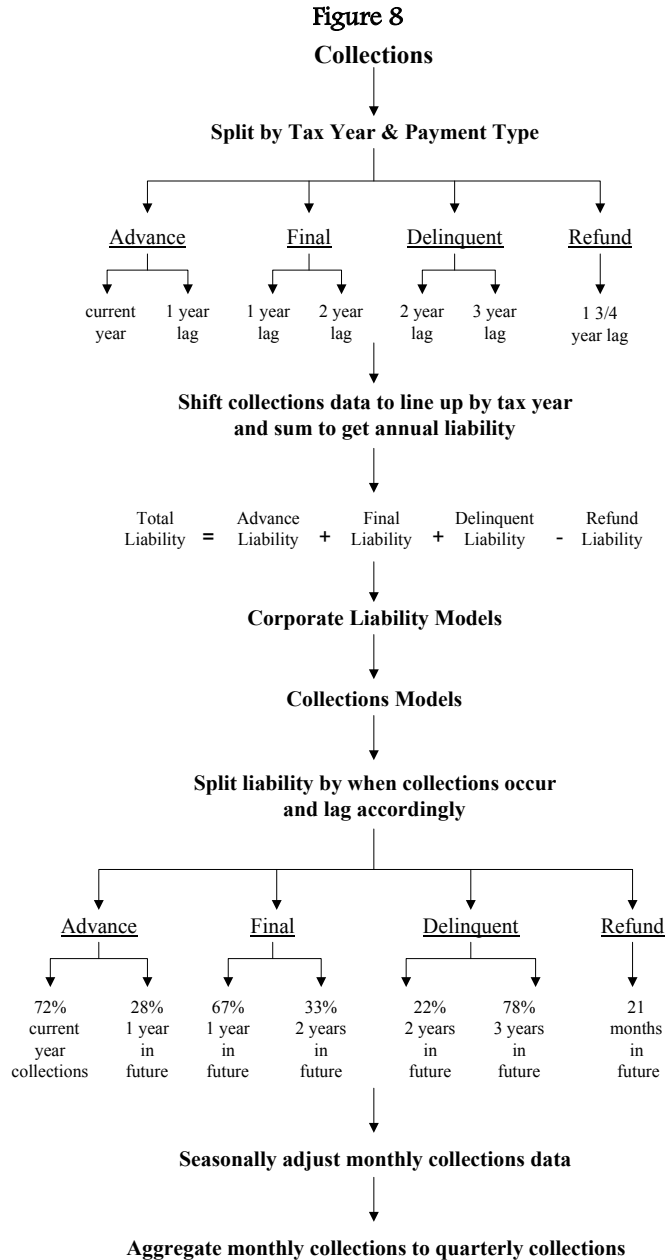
Figure 8

Collections

Split by Tax Year & Payment Type

Advance

current year

1 year lag

Final

1 year lag

2 year lag

Delinquent

2 year lag

3 year lag

Refund

1 3/4 year lag

Shift collections data to line up by tax year and sum to get annual liability

Total Liability = Advance Liability + Final Liability + Delinquent Liability - Refund Liability

Corporate Liability Models

Collections Models

Split liability by when collections occur and lag accordingly

Advance

72% current year collections

28% 1 year in future

Final

67% 1 year in future

33% 2 years in future

Delinquent

22% 2 years in future

78% 3 years in future

Refund

21 months in future

Seasonally adjust monthly collections data

Aggregate monthly collections to quarterly collections